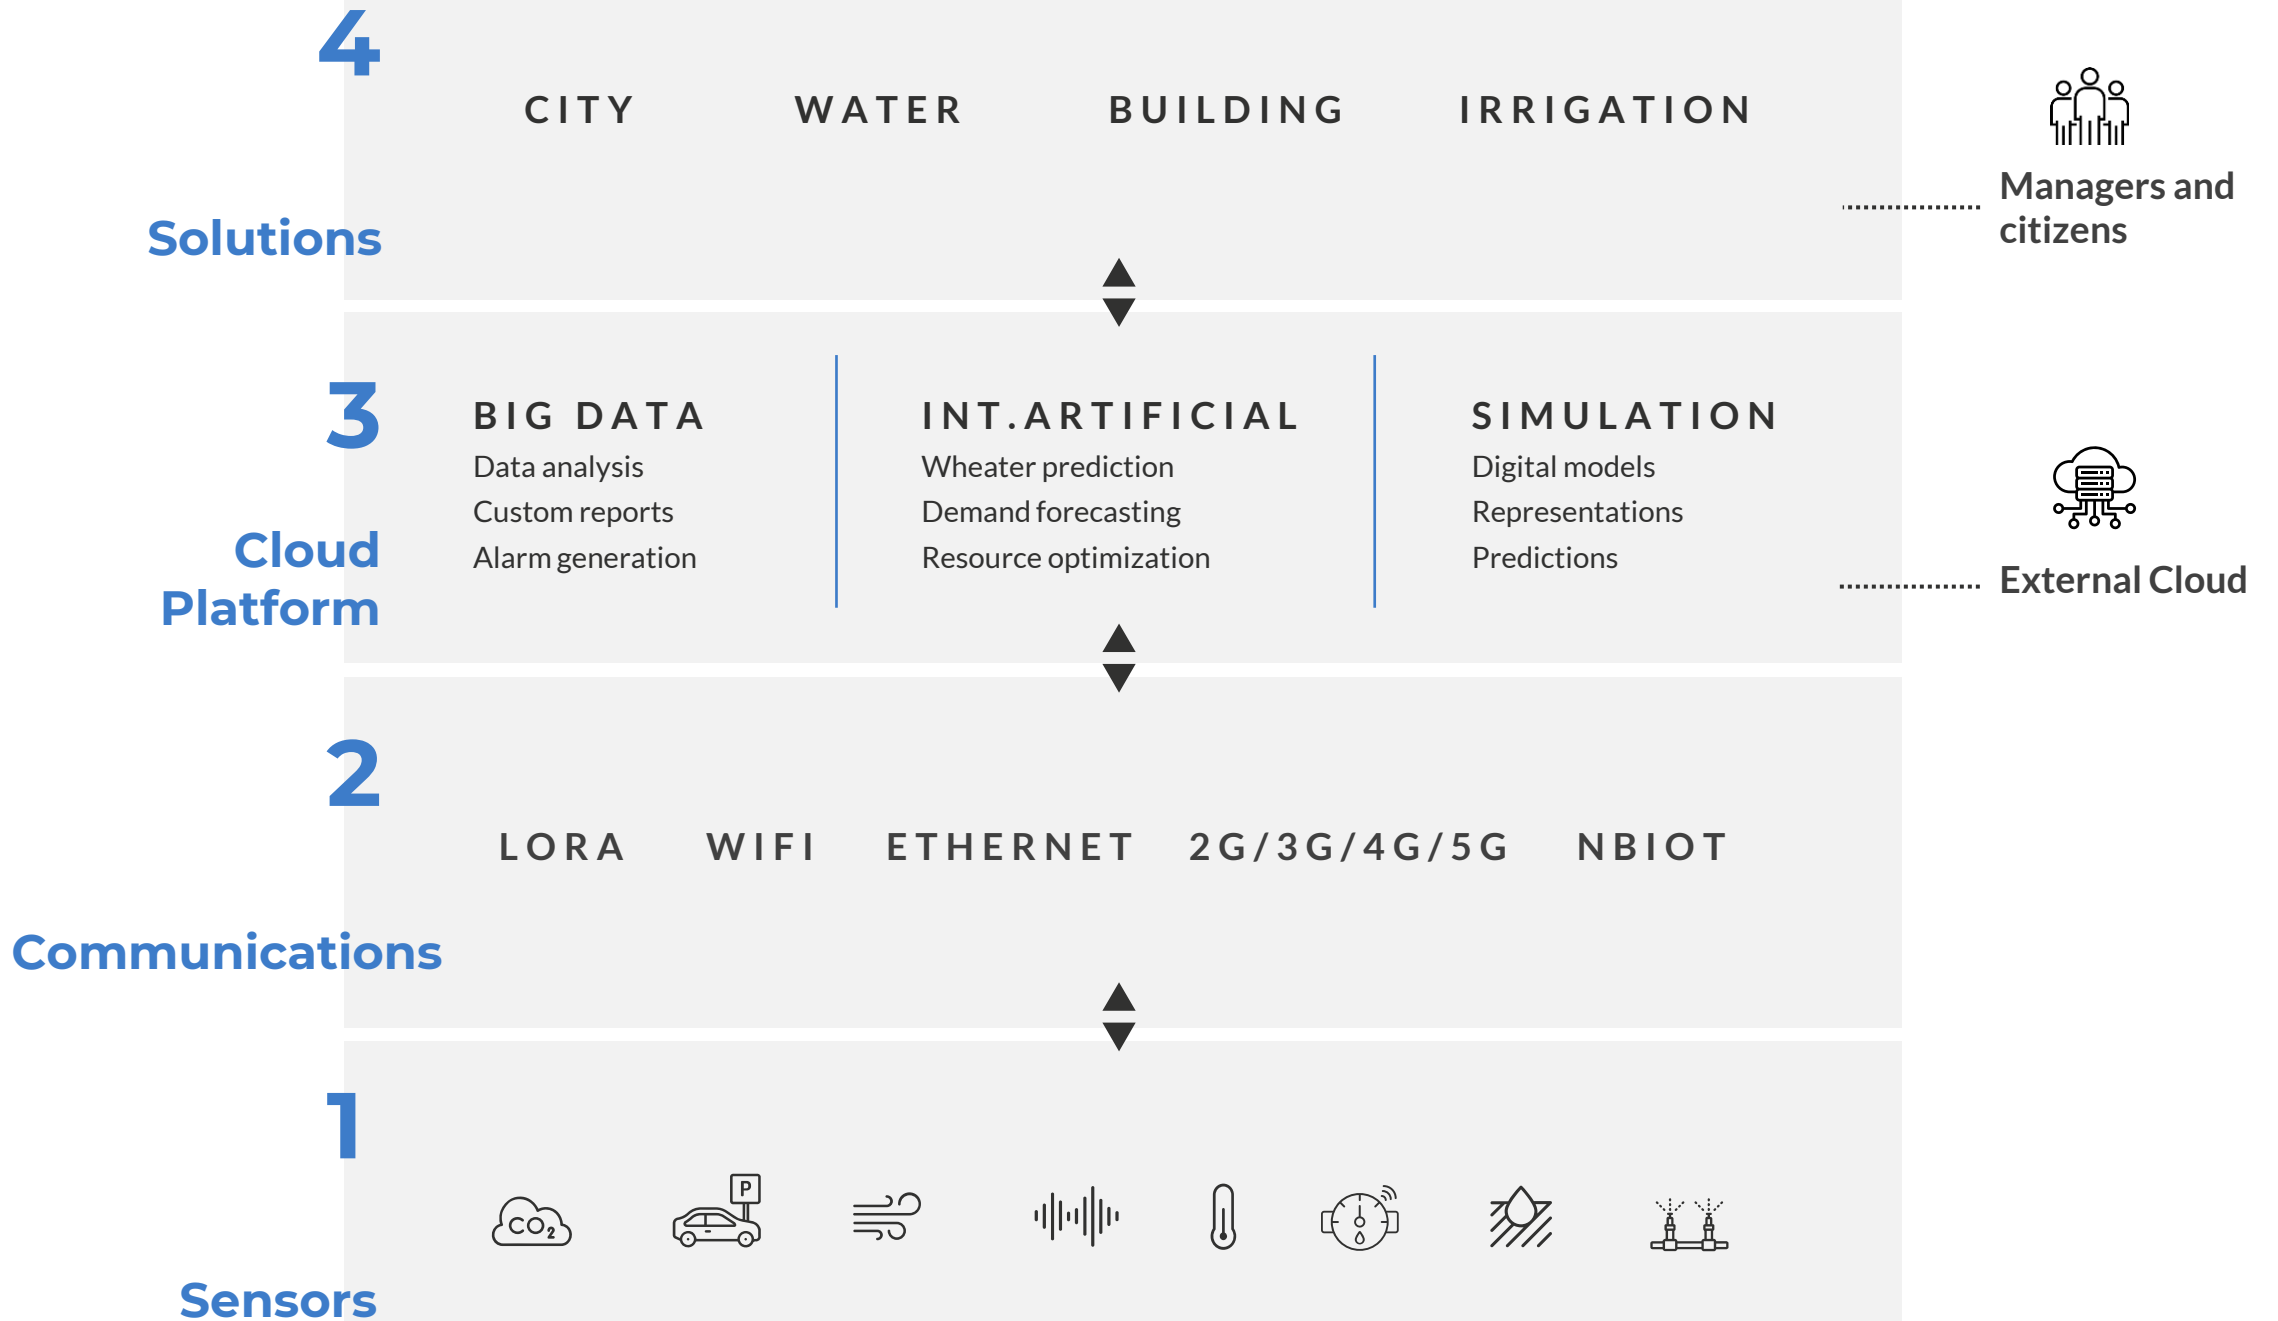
4

Solutions

CITY WATER BUILDING IRRIGATION

Managers and citizens

3

Cloud Platform

BIG DATA
Data analysis
Custom reports
Alarm generation

INT.ARTIFICIAL
Wheater prediction
Demand forecasting
Resource optimization

SIMULATION
Digital models
Representations
Predictions

External Cloud

2

Communications

LORA WIFI ETHERNET 2G/3G/4G/5G NBIOT

1

Sensors

$CO_2$

P